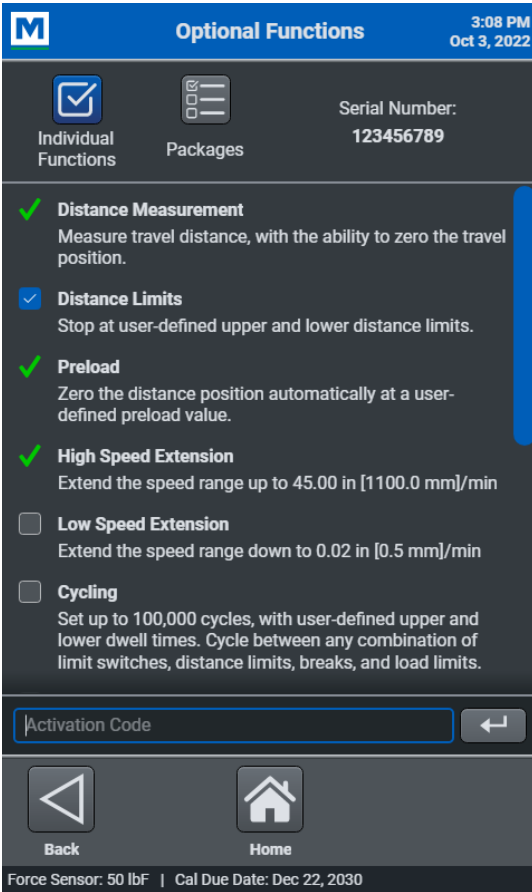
M

Optional Functions

3:08 PM
Oct 3, 2022

Individual Functions

Packages

Serial Number:
123456789

Distance Measurement
Measure travel distance, with the ability to zero the travel position.

Distance Limits
Stop at user-defined upper and lower distance limits.

Preload
Zero the distance position automatically at a user-defined preload value.

High Speed Extension
Extend the speed range up to 45.00 in [1100.0 mm]/min

Low Speed Extension
Extend the speed range down to 0.02 in [0.5 mm]/min

Cycling
Set up to 100,000 cycles, with user-defined upper and lower dwell times. Cycle between any combination of limit switches, distance limits, breaks, and load limits.

Activation Code

Back

Home

Force Sensor: 50 lbF | Cal Due Date: Dec 22, 2030